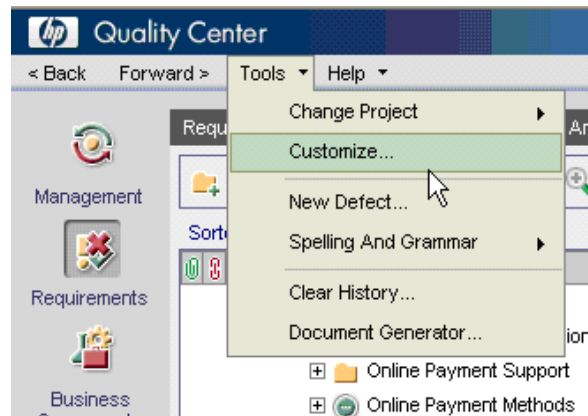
hp Quality Center

< Back Forward > Tools ▾ Help ▾

Management

Requirements

Business

Requ

Sort

Change Project

Customize...

New Defect...

Spelling And Grammar

Clear History...

Document Generator...

Online Payment Support

Online Payment Methods